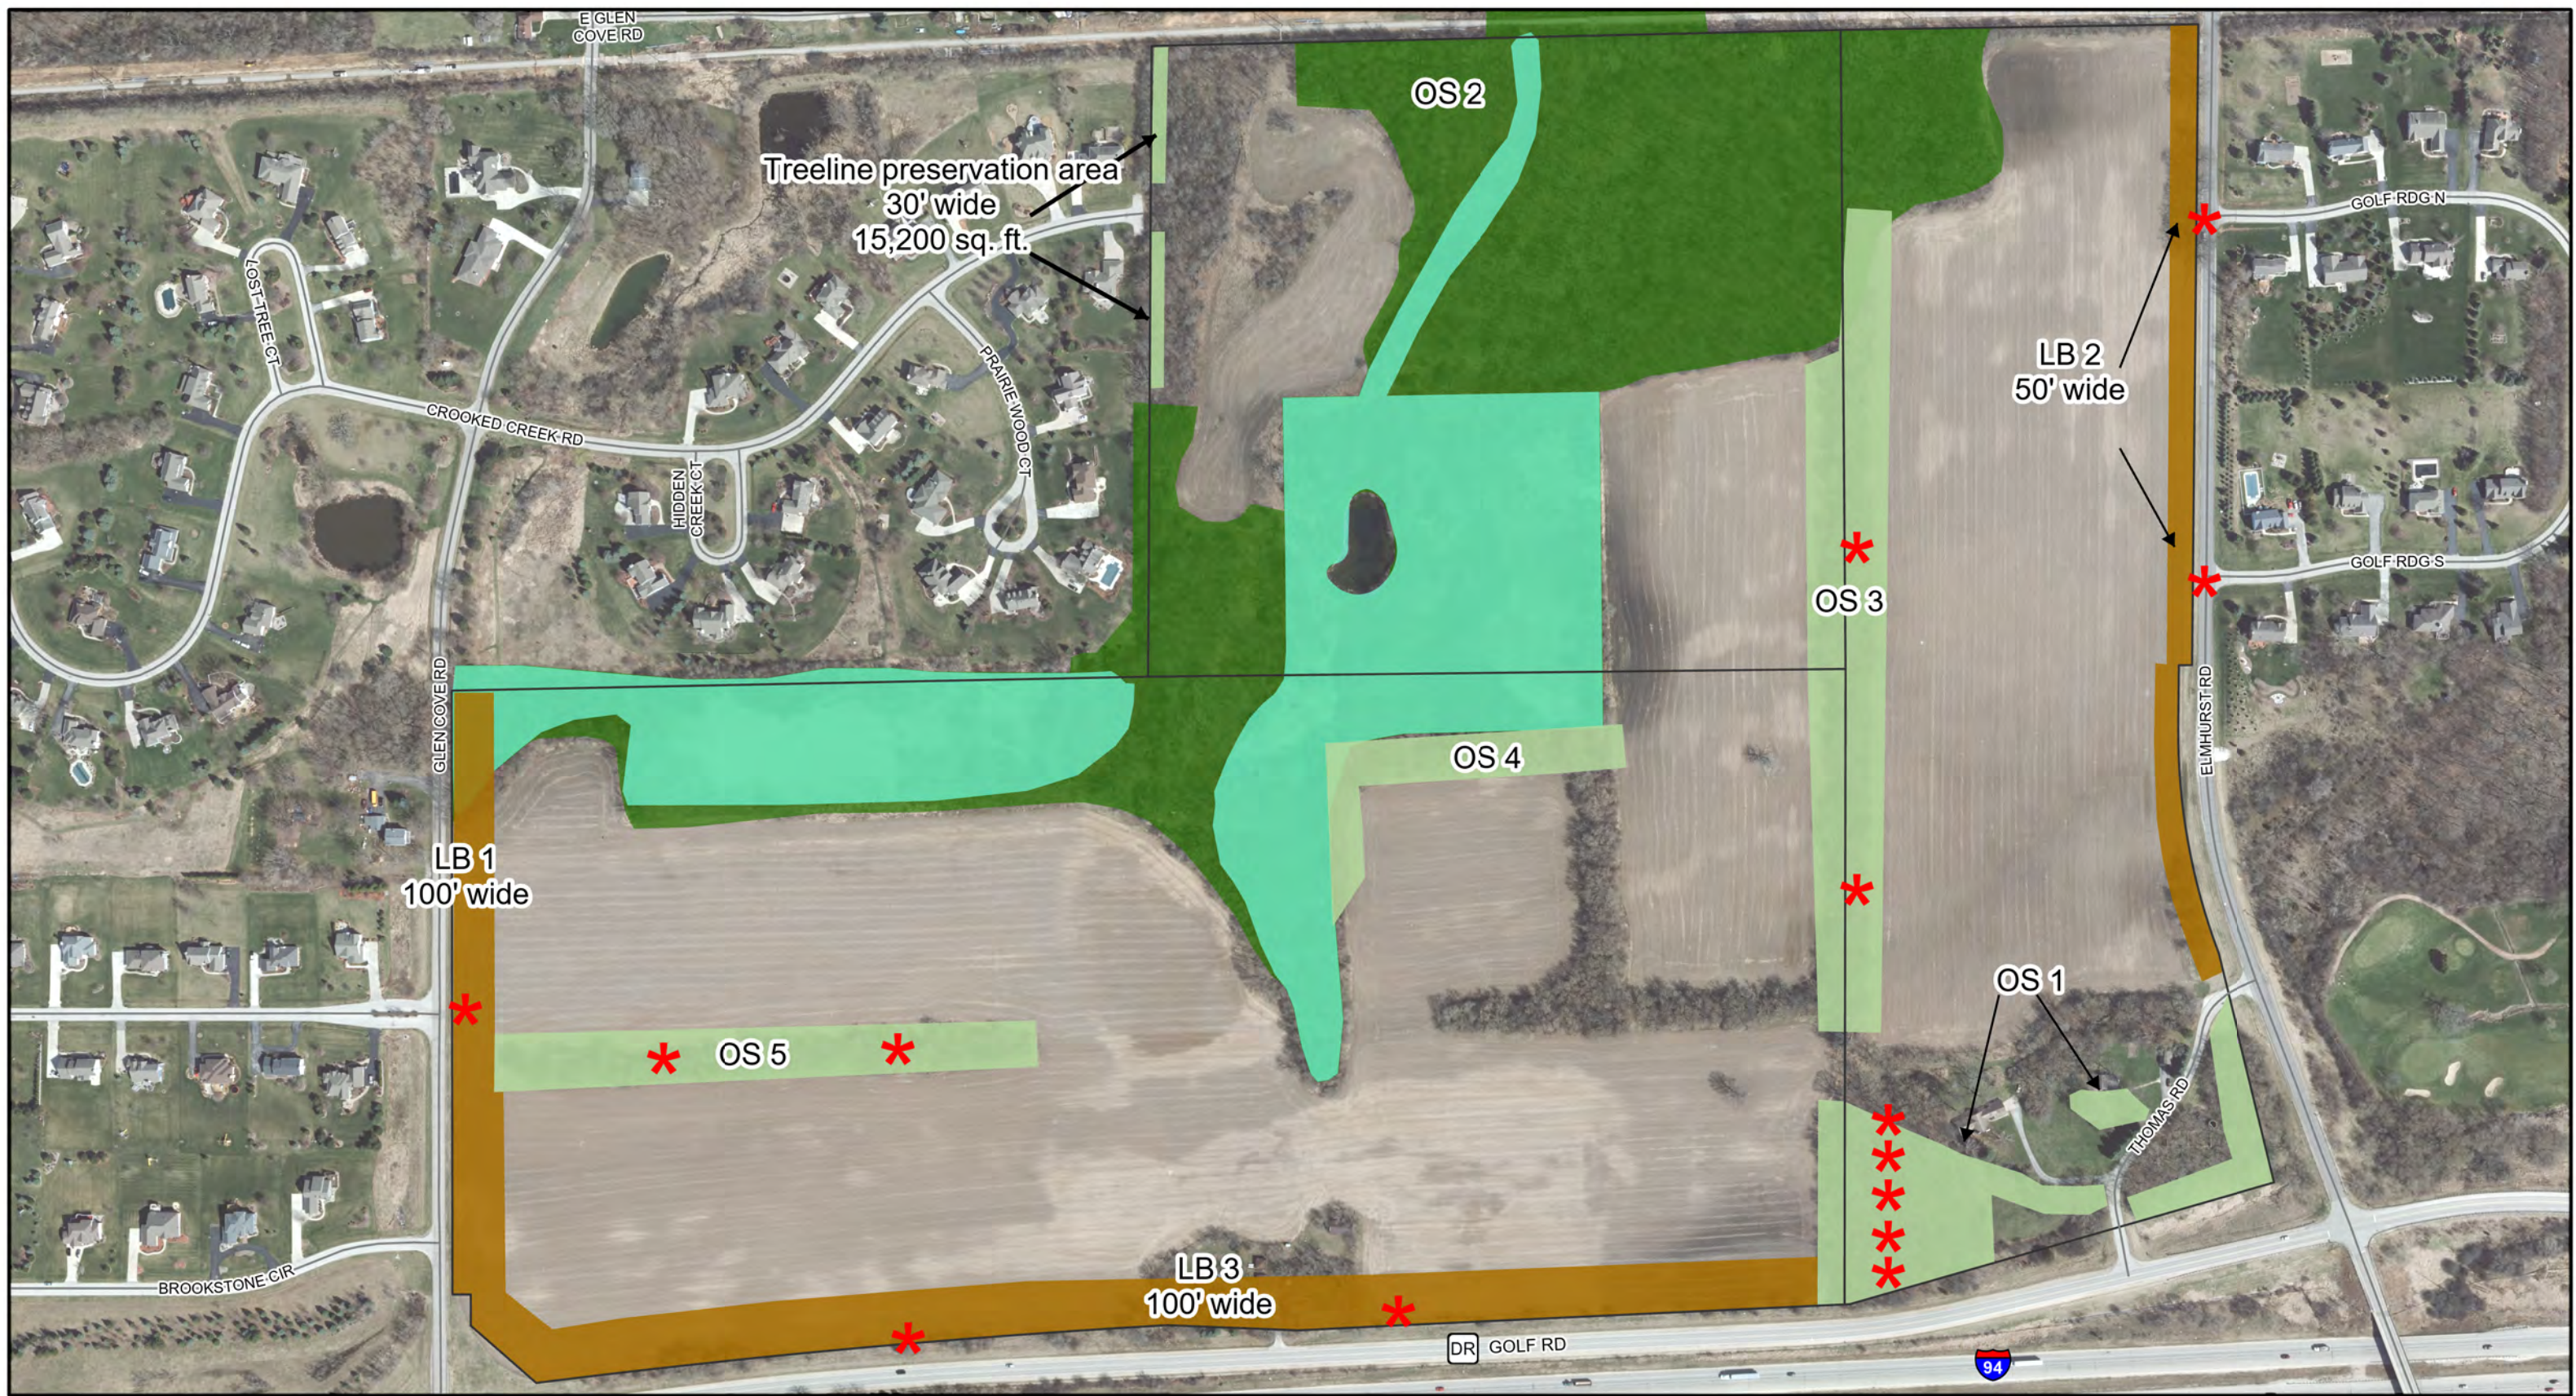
E GLEN COVE RD

OS 2

Treeline preservation area
30' wide
15,200 sq. ft.

LOST TREE CT

CROOKED CREEK RD

HIDDEN CREEK CT

PRAIRIE WOOD CT

GOLF RDG N

LB 2
50' wide

GOLF RDG S

OS 3

GLEN COVE RD

OS 4

ELMHURST RD

LB 1
100' wide

OS 1

OS 5

THOMAS RD

BROOKSTONE CIR

LB 3
100' wide

DR GOLF RD

94